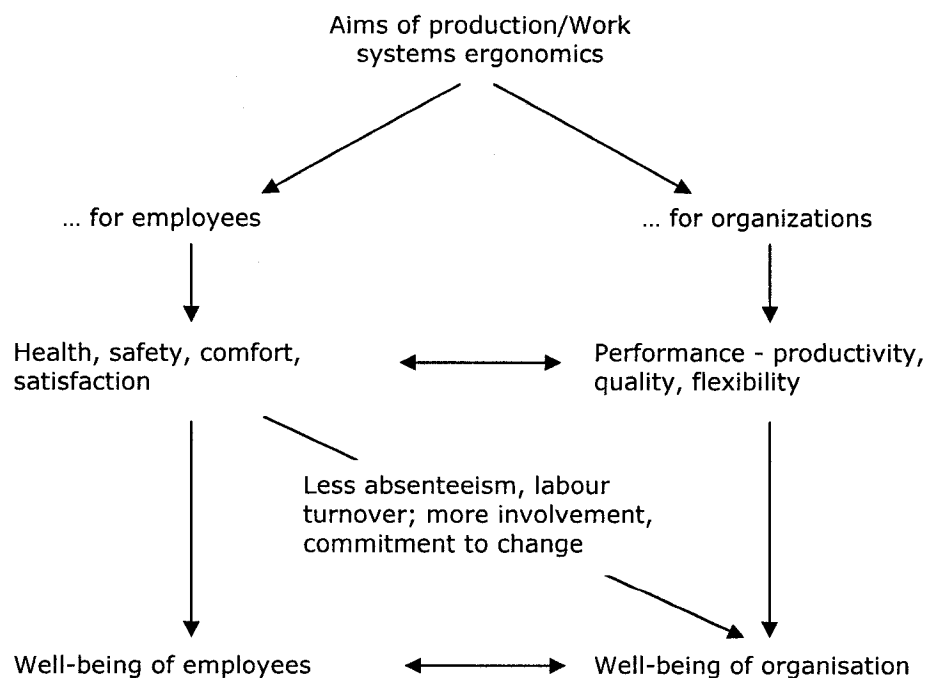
Aims of production/Work systems ergonomics

... for employees

... for organizations

Health, safety, comfort, satisfaction

Performance - productivity, quality, flexibility

Less absenteeism, labour turnover; more involvement, commitment to change

Well-being of employees

Well-being of organisation